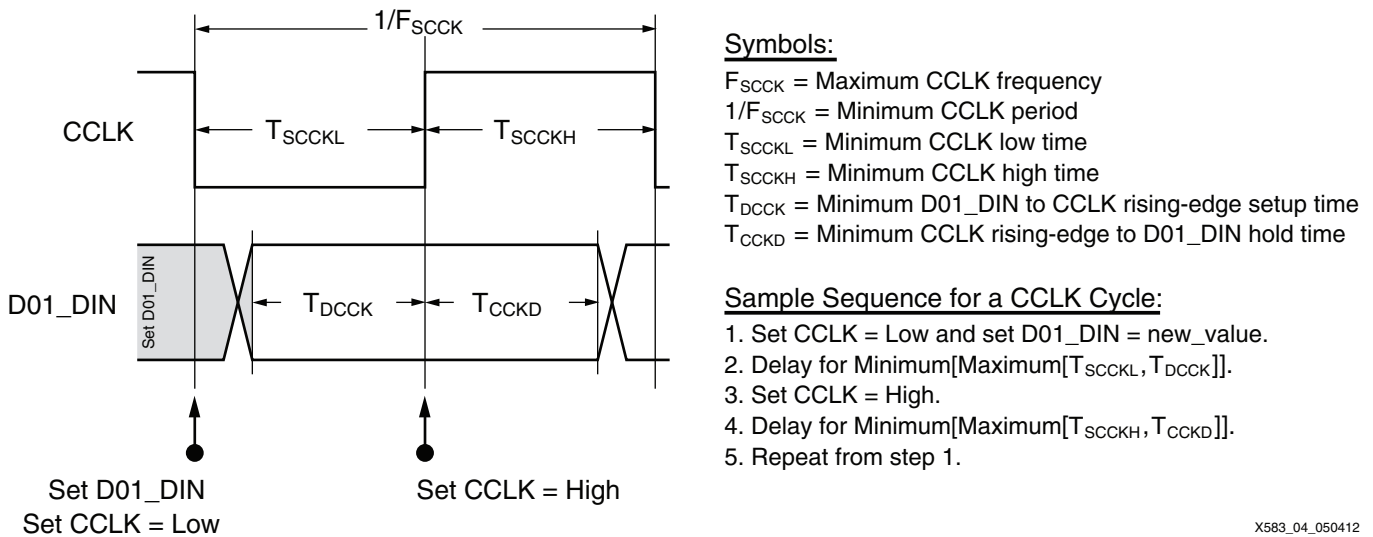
$1/F_{SCCK}$

CCLK

$T_{SCCKL}$

$T_{SCCKH}$

Set D01_DIN

D01_DIN

$T_{DCCK}$

$T_{CCKD}$

Set D01_DIN
Set CCLK = Low

Set CCLK = High

Symbols:

$F_{SCCK}$ = Maximum CCLK frequency
$1/F_{SCCK}$ = Minimum CCLK period
$T_{SCCKL}$ = Minimum CCLK low time
$T_{SCCKH}$ = Minimum CCLK high time
$T_{DCCK}$ = Minimum D01_DIN to CCLK rising-edge setup time
$T_{CCKD}$ = Minimum CCLK rising-edge to D01_DIN hold time

Sample Sequence for a CCLK Cycle:

1. Set CCLK = Low and set D01_DIN = new_value.
2. Delay for Minimum[Maximum[$T_{SCCKL}$, $T_{DCCK}$]].
3. Set CCLK = High.
4. Delay for Minimum[Maximum[$T_{SCCKH}$, $T_{CCKD}$]].
5. Repeat from step 1.

X583_04_050412